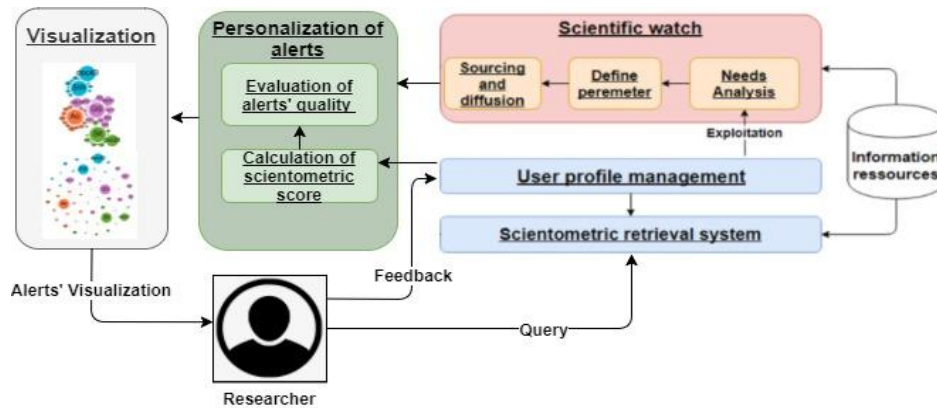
Visualization

Personalization of alerts

Evaluation of alerts' quality

Calculation of scientometric score

Scientific watch

Sourcing and diffusion

Define peremeter

Needs Analysis

Exploitation

User profile management

Scientometric retrieval system

Information ressources

Alerts' Visualization

Feedback

Query

Researcher